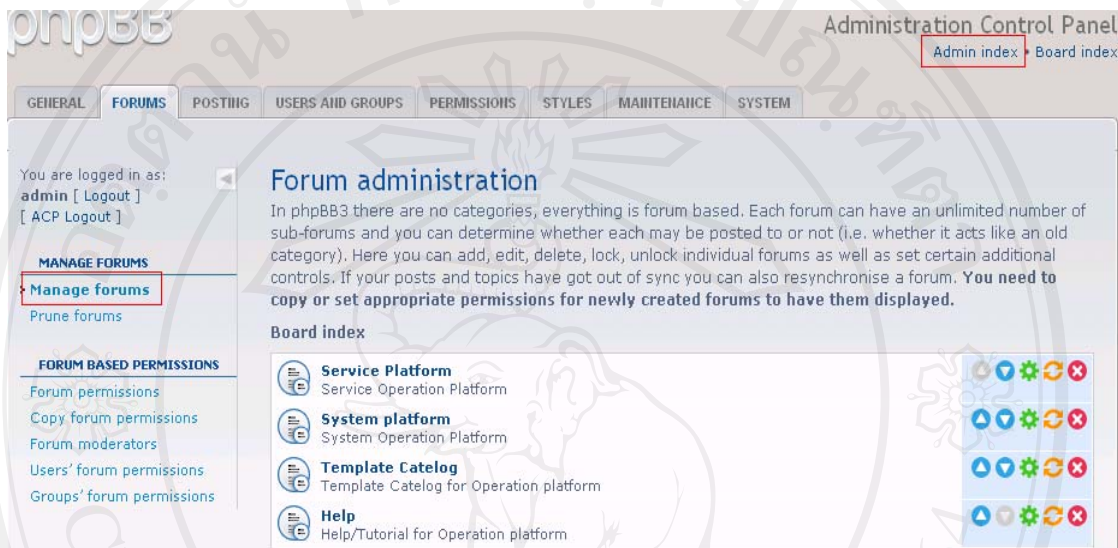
phpBB

Administration Control Panel
Admin index • Board index

GENERAL | FORUMS | POSTING | USERS AND GROUPS | PERMISSIONS | STYLES | MAINTENANCE | SYSTEM

You are logged in as:
admin [ Logout ]
[ ACP Logout ]

MANAGE FORUMS
Manage forums
Prune forums

FORUM BASED PERMISSIONS
Forum permissions
Copy forum permissions
Forum moderators
Users' forum permissions
Groups' forum permissions

Forum administration

In phpBB3 there are no categories, everything is forum based. Each forum can have an unlimited number of sub-forums and you can determine whether each may be posted to or not (i.e. whether it acts like an old category). Here you can add, edit, delete, lock, unlock individual forums as well as set certain additional controls. If your posts and topics have got out of sync you can also resynchronise a forum. You need to copy or set appropriate permissions for newly created forums to have them displayed.

Board index

Service Platform
Service Operation Platform

System platform
System Operation Platform

Template Catelog
Template Catelog for Operation platform

Help
Help/Tutorial for Operation platform